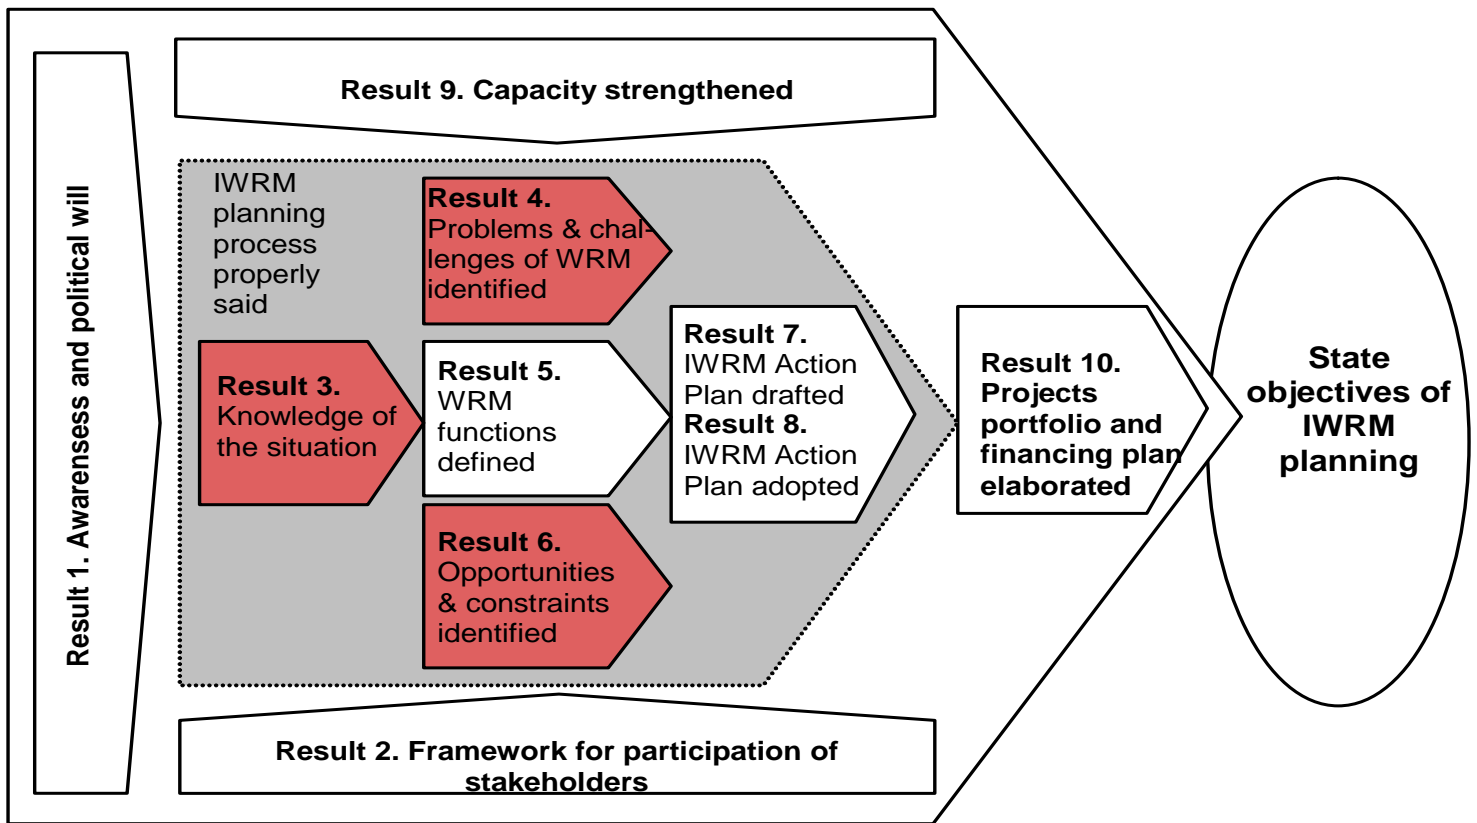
Result 1. Awarensess and political will

Result 9. Capacity strengthened

IWRM planning process properly said

Result 4. Problems & challenges of WRM identified

Result 3. Knowledge of the situation

Result 5. WRM functions defined

Result 7. IWRM Action Plan drafted
Result 8. IWRM Action Plan adopted

Result 6. Opportunities & constraints identified

Result 10. Projects portfolio and financing plan elaborated

State objectives of IWRM planning

Result 2. Framework for participation of stakeholders